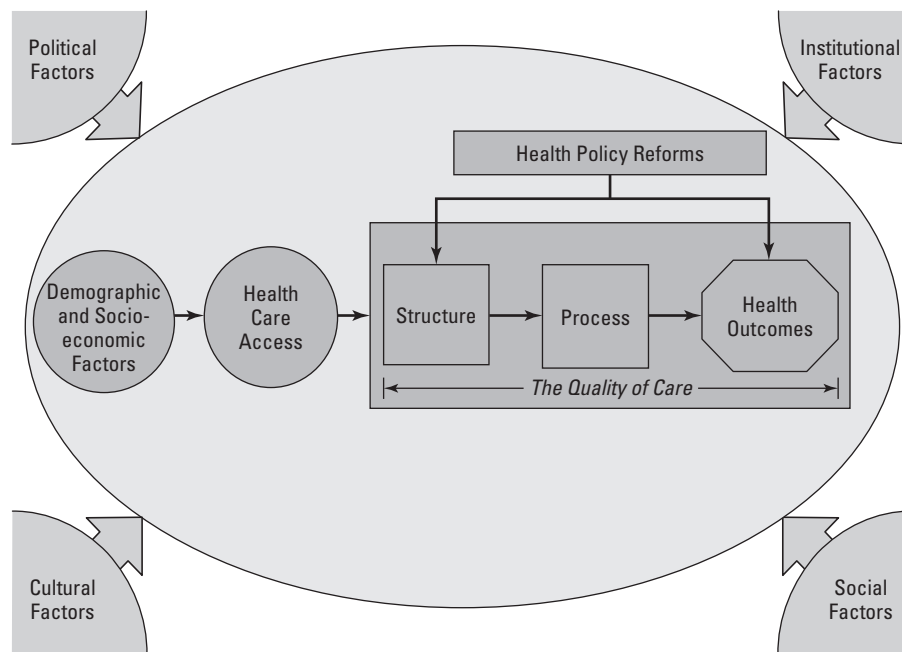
Political Factors

Institutional Factors

Health Policy Reforms

Demographic and Socioeconomic Factors

Health Care Access

Structure

Process

Health Outcomes

The Quality of Care

Cultural Factors

Social Factors